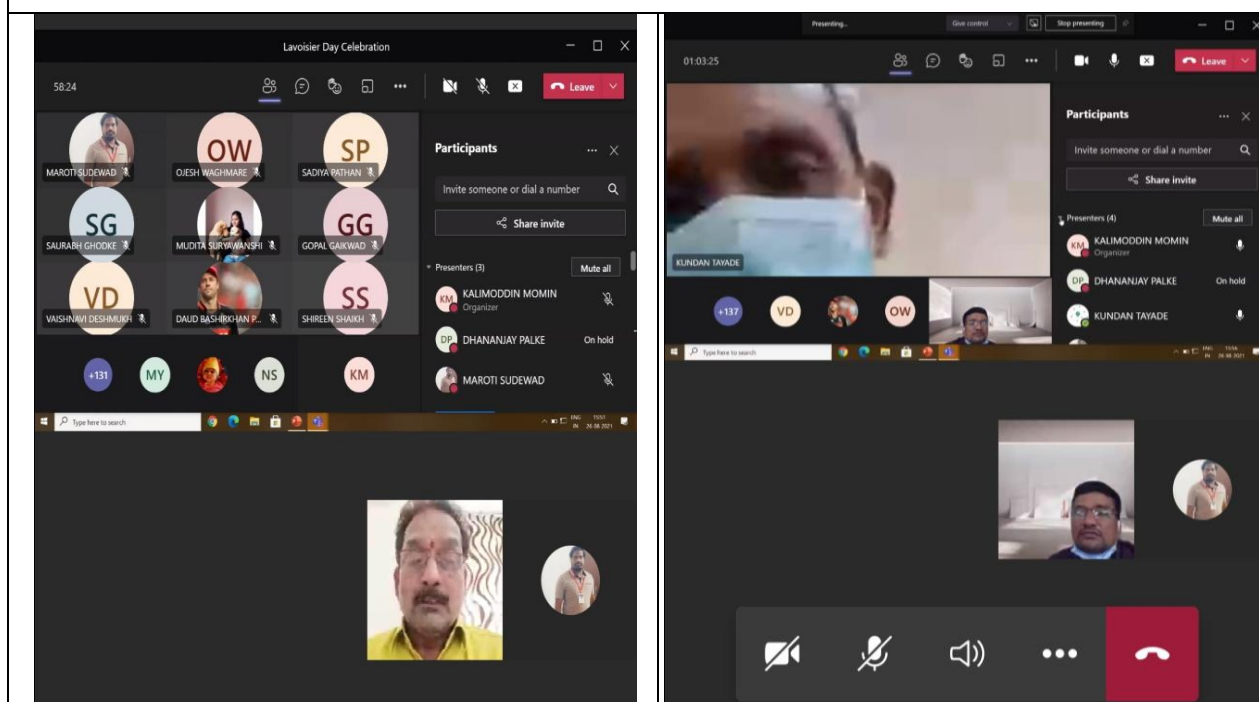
Lavoisier Day Celebration

58:24

Leave

OW SP SG GG VD SS

MAROTI SUDEWAD
OJESH WAGHMARE
SADIYA PATHAN
SAURABH GHODKE
MUDITA SURYAWANSHI
GOPAL GAIKWAD
VAISHNAVI DESHMUKH
DAUD BASHIRKHAN P...
SHIREEN SHAIKH

+131 MY NS KM

Participants

Invite someone or dial a number

Share invite

Presenters (3) Mute all

KM KALIMODDIN MOMIN
Organizer

DP DHANANJAY PALKE On hold

MAROTI SUDEWAD

Type here to search

ENG IN 15:51 26-08-2021

Presenting... Give control Stop presenting

01:03:25

Leave

KUNDAN TAYADE

+137 VD OW

Participants

Invite someone or dial a number

Share invite

Presenters (4) Mute all

KM KALIMODDIN MOMIN
Organizer

DP DHANANJAY PALKE On hold

KUNDAN TAYADE

Type here to search

ENG IN 26-08-2021